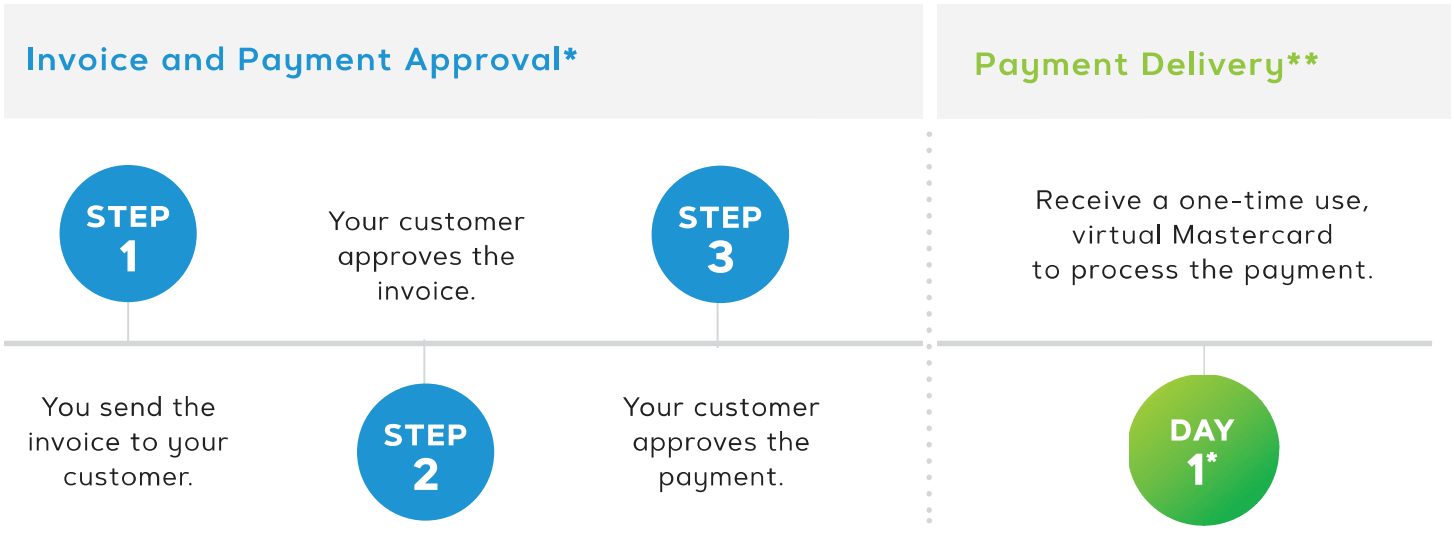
Invoice and Payment Approval*

STEP 1

You send the invoice to your customer.

Your customer approves the invoice.

STEP 2

STEP 3

Your customer approves the payment.

Payment Delivery**

Receive a one-time use, virtual Mastercard to process the payment.

DAY 1*